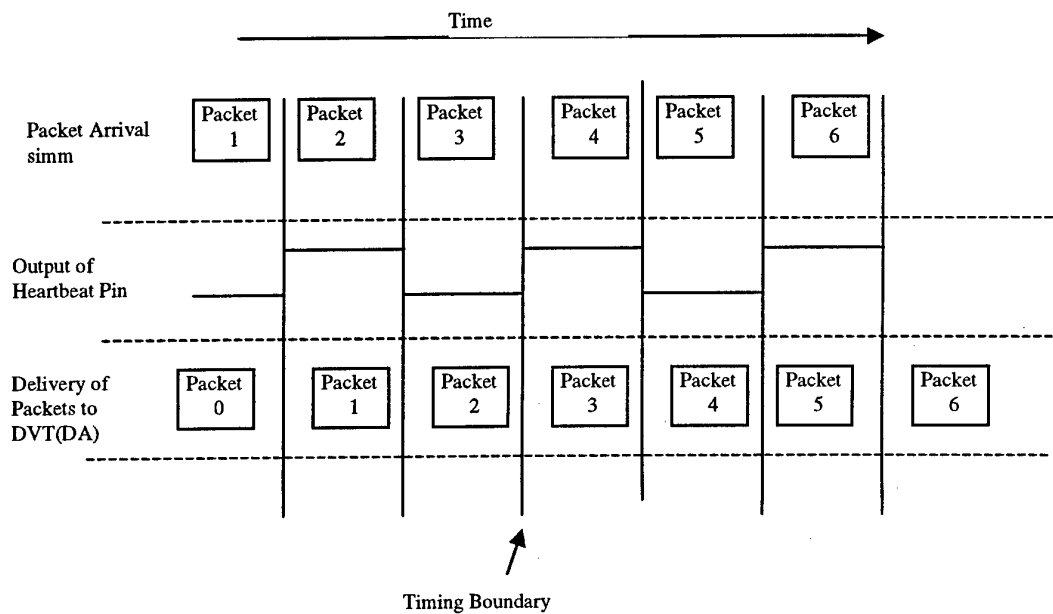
Time

Packet Arrival simm

Packet 1

Packet 2

Packet 3

Packet 4

Packet 5

Packet 6

Output of Heartbeat Pin

Delivery of Packets to DVT(DA)

Packet 0

Packet 1

Packet 2

Packet 3

Packet 4

Packet 5

Packet 6

Timing Boundary